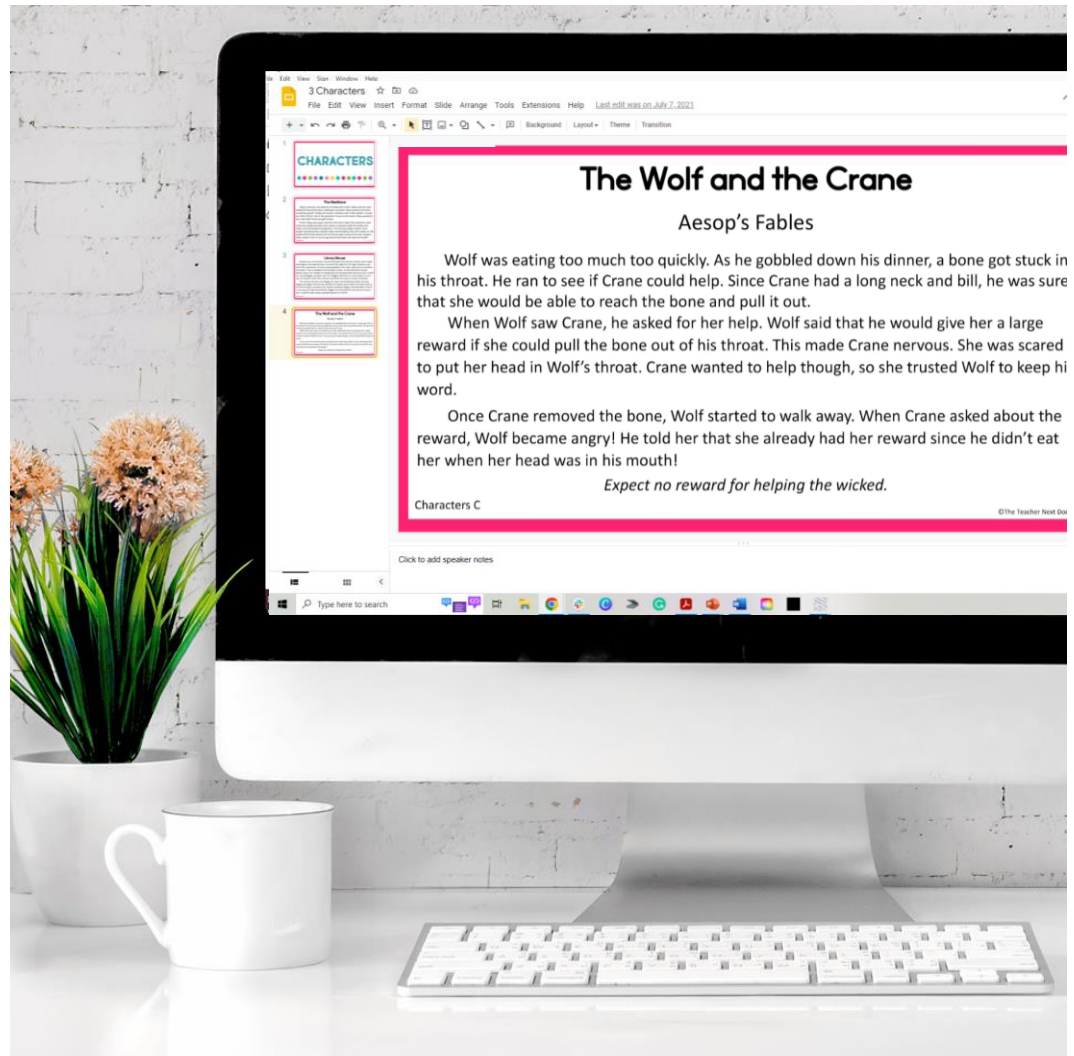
le Edit View Sign Window Help
3 Characters
File Edit View Insert Format Slide Arrange Tools Extensions Help Last edit was on July 7, 2021
Background Layout Theme Transition

1
CHARACTERS
2
The Necklace
3
Library Mouse
4
The Wolf and the Crane

The Wolf and the Crane

Aesop's Fables

Wolf was eating too much too quickly. As he gobbled down his dinner, a bone got stuck in his throat. He ran to see if Crane could help. Since Crane had a long neck and bill, he was sure that she would be able to reach the bone and pull it out.

When Wolf saw Crane, he asked for her help. Wolf said that he would give her a large reward if she could pull the bone out of his throat. This made Crane nervous. She was scared to put her head in Wolf's throat. Crane wanted to help though, so she trusted Wolf to keep hi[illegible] word.

Once Crane removed the bone, Wolf started to walk away. When Crane asked about the reward, Wolf became angry! He told her that she already had her reward since he didn't eat her when her head was in his mouth!

Expect no reward for helping the wicked.

Characters C

©The Teacher Next Do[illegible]

Click to add speaker notes

Type here to search